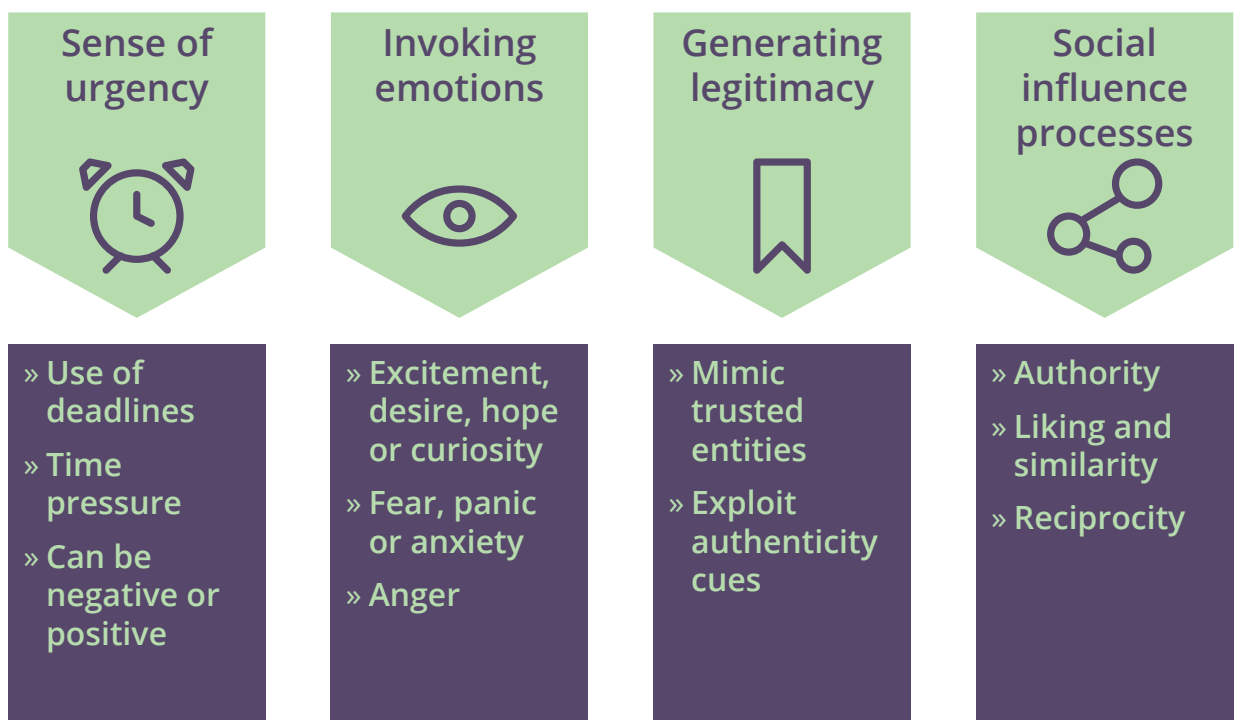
Sense of urgency

» Use of deadlines
» Time pressure
» Can be negative or positive

Invoking emotions

» Excitement, desire, hope or curiosity
» Fear, panic or anxiety
» Anger

Generating legitimacy

» Mimic trusted entities
» Exploit authenticity cues

Social influence processes

» Authority
» Liking and similarity
» Reciprocity